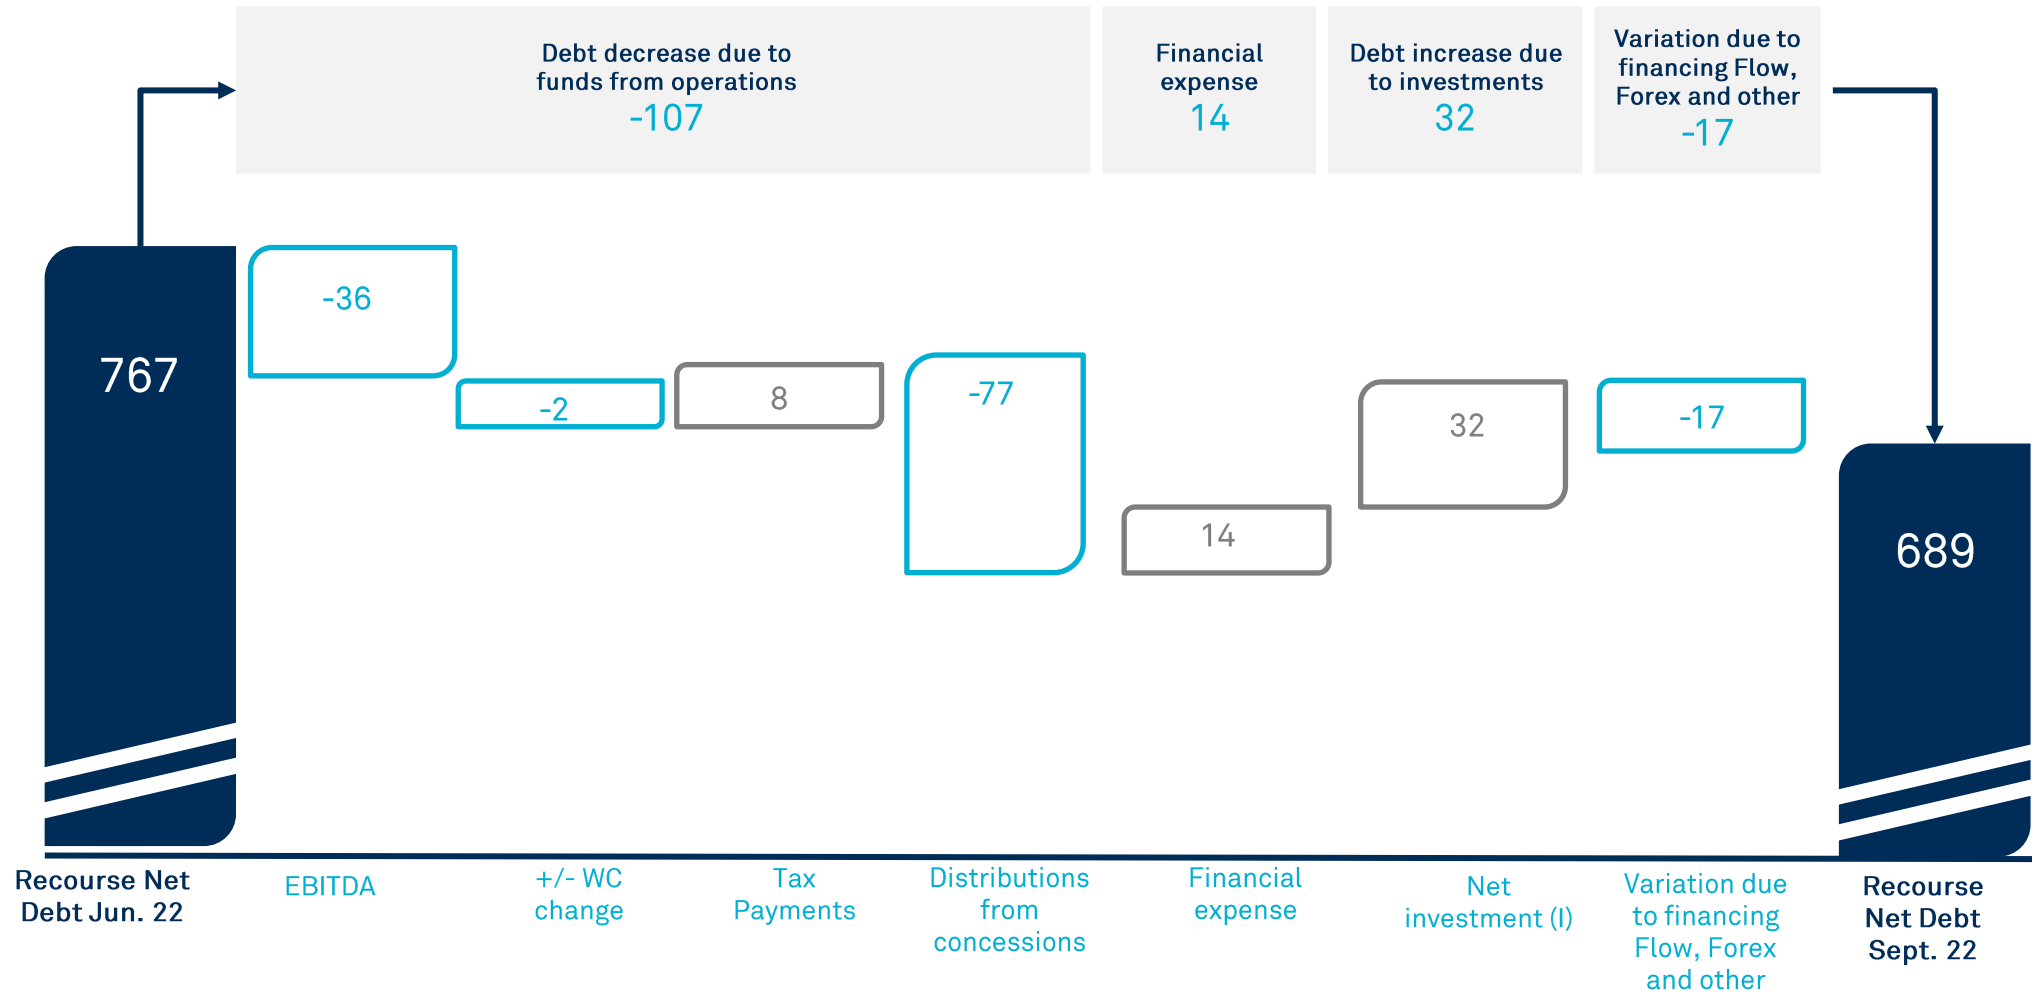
Debt decrease due to funds from operations
-107

Financial expense
14

Debt increase due to investments
32

Variation due to financing Flow, Forex and other
-17

767

-36

-2

8

-77

14

32

-17

689

Recourse Net Debt Jun. 22

EBITDA

+/- WC change

Tax Payments

Distributions from concessions

Financial expense

Net investment (I)

Variation due to financing Flow, Forex and other

Recourse Net Debt Sept. 22